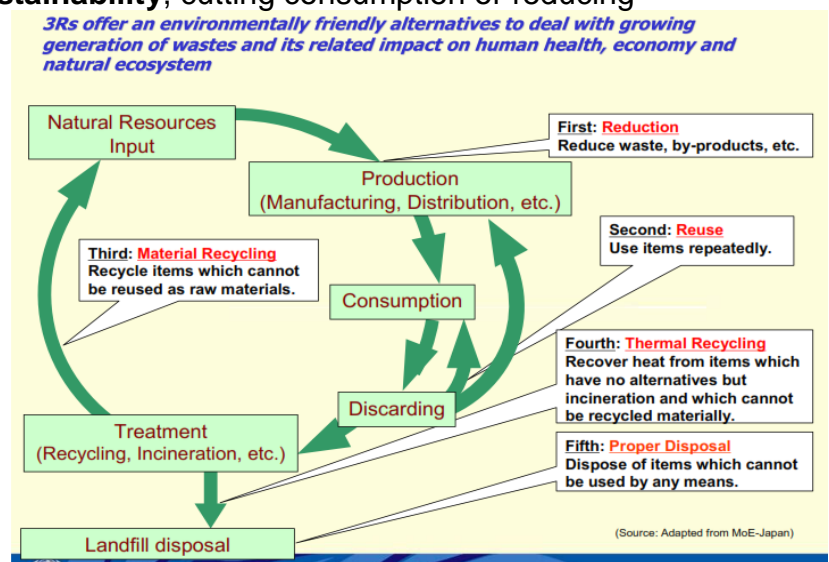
stainability, cutting consumption or reducing

3Rs offer an environmentally friendly alternatives to deal with growing generation of wastes and its related impact on human health, economy and natural ecosystem

Natural Resources Input

First: Reduction
Reduce waste, by-products, etc.

Production (Manufacturing, Distribution, etc.)

Second: Reuse
Use items repeatedly.

Third: Material Recycling
Recycle items which cannot be reused as raw materials.

Consumption

Fourth: Thermal Recycling
Recover heat from items which have no alternatives but incineration and which cannot be recycled materially.

Discarding

Treatment (Recycling, Incineration, etc.)

Fifth: Proper Disposal
Dispose of items which cannot be used by any means.

Landfill disposal

(Source: Adapted from MoE-Japan)